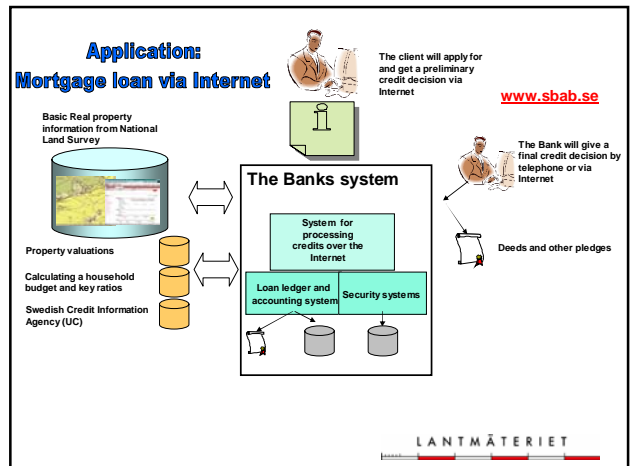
Application:
Mortgage loan via Internet

The client will apply for and get a preliminary credit decision via Internet

www.sbab.se

Basic Real property information from National Land Survey

The Bank will give a final credit decision by telephone or via Internet

The Banks system

System for processing credits over the Internet

Deeds and other pledges

Property valuations

Calculating a household budget and key ratios

Swedish Credit Information Agency (UC)

Loan ledger and accounting system

Security systems

LANTMÄTERIET